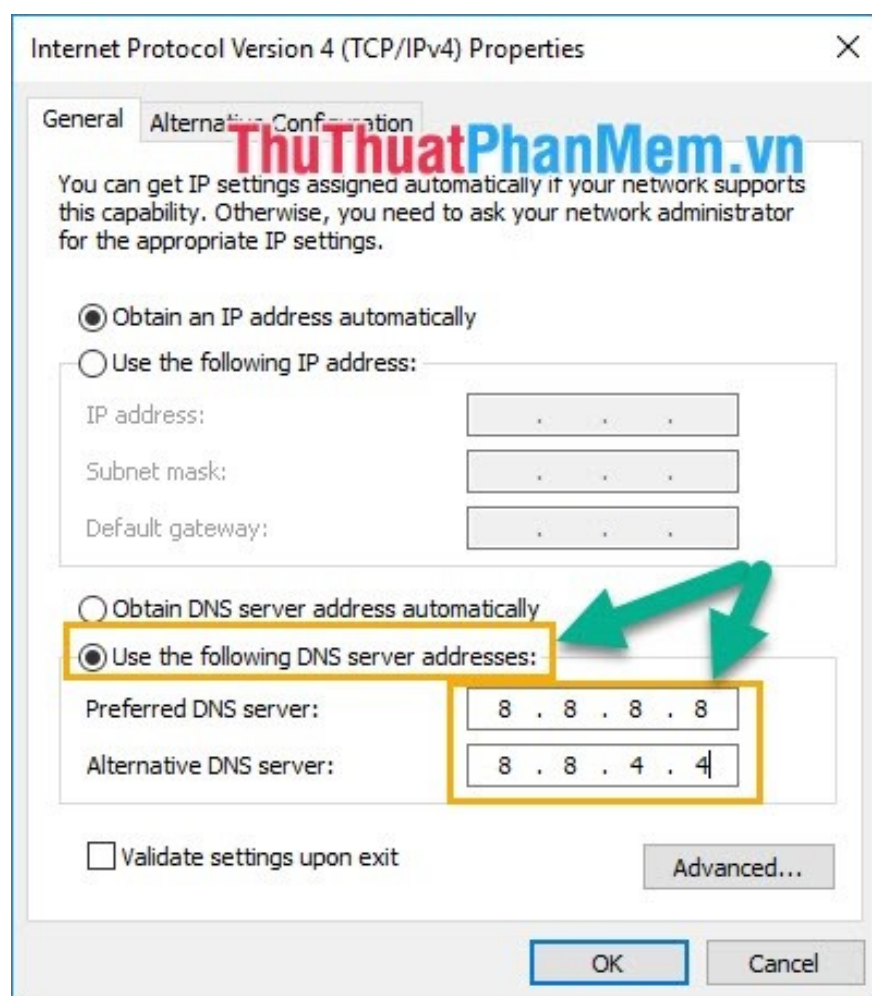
Internet Protocol Version 4 (TCP/IPv4) Properties

×

General

Alterna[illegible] Configuration

ThuThuatPhanMem.vn

You can get IP settings assigned automatically if your network supports this capability. Otherwise, you need to ask your network administrator for the appropriate IP settings.

Obtain an IP address automatically

Use the following IP address:

IP address:

. . .

Subnet mask:

. . .

Default gateway:

. . .

Obtain DNS server address automatically

Use the following DNS server addresses:

Preferred DNS server:

8 . 8 . 8 . 8

Alternative DNS server:

8 . 8 . 4 . 4

Validate settings upon exit

Advanced...

OK

Cancel